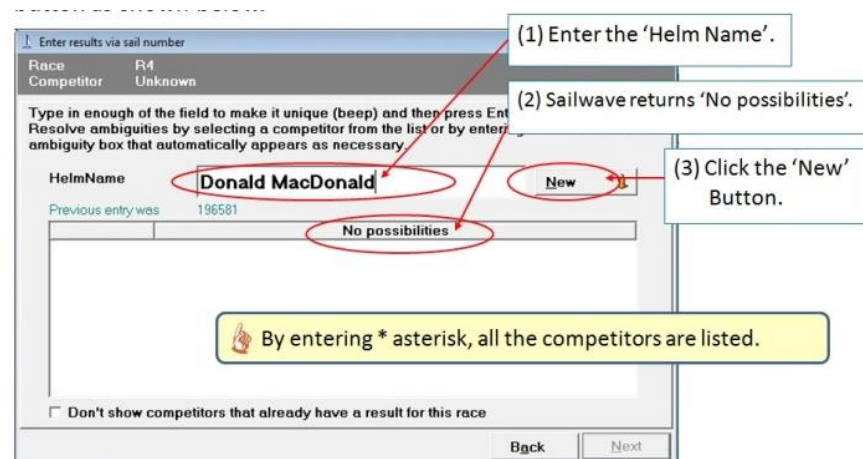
Enter results via sail number

Race R4
Competitor Unknown

(1) Enter the 'Helm Name'.

Type in enough of the field to make it unique (beep) and then press Ent

(2) Sailwave returns 'No possibilities'.

Resolve ambiguities by selecting a competitor from the list or by enterin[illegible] ambiguity box that automatically appears as necessary.

HelmName Donald MacDonald New

(3) Click the 'New' Button.

Previous entry was 196581

No possibilities

By entering * asterisk, all the competitors are listed.

Don't show competitors that already have a result for this race

Back Next